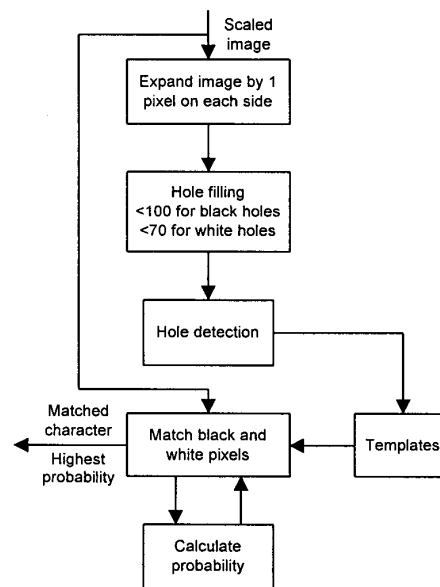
Scaled image

Expand image by 1 pixel on each side

Hole filling
<100 for black holes
<70 for white holes

Hole detection

Matched character

Highest probability

Match black and white pixels

Templates

Calculate probability